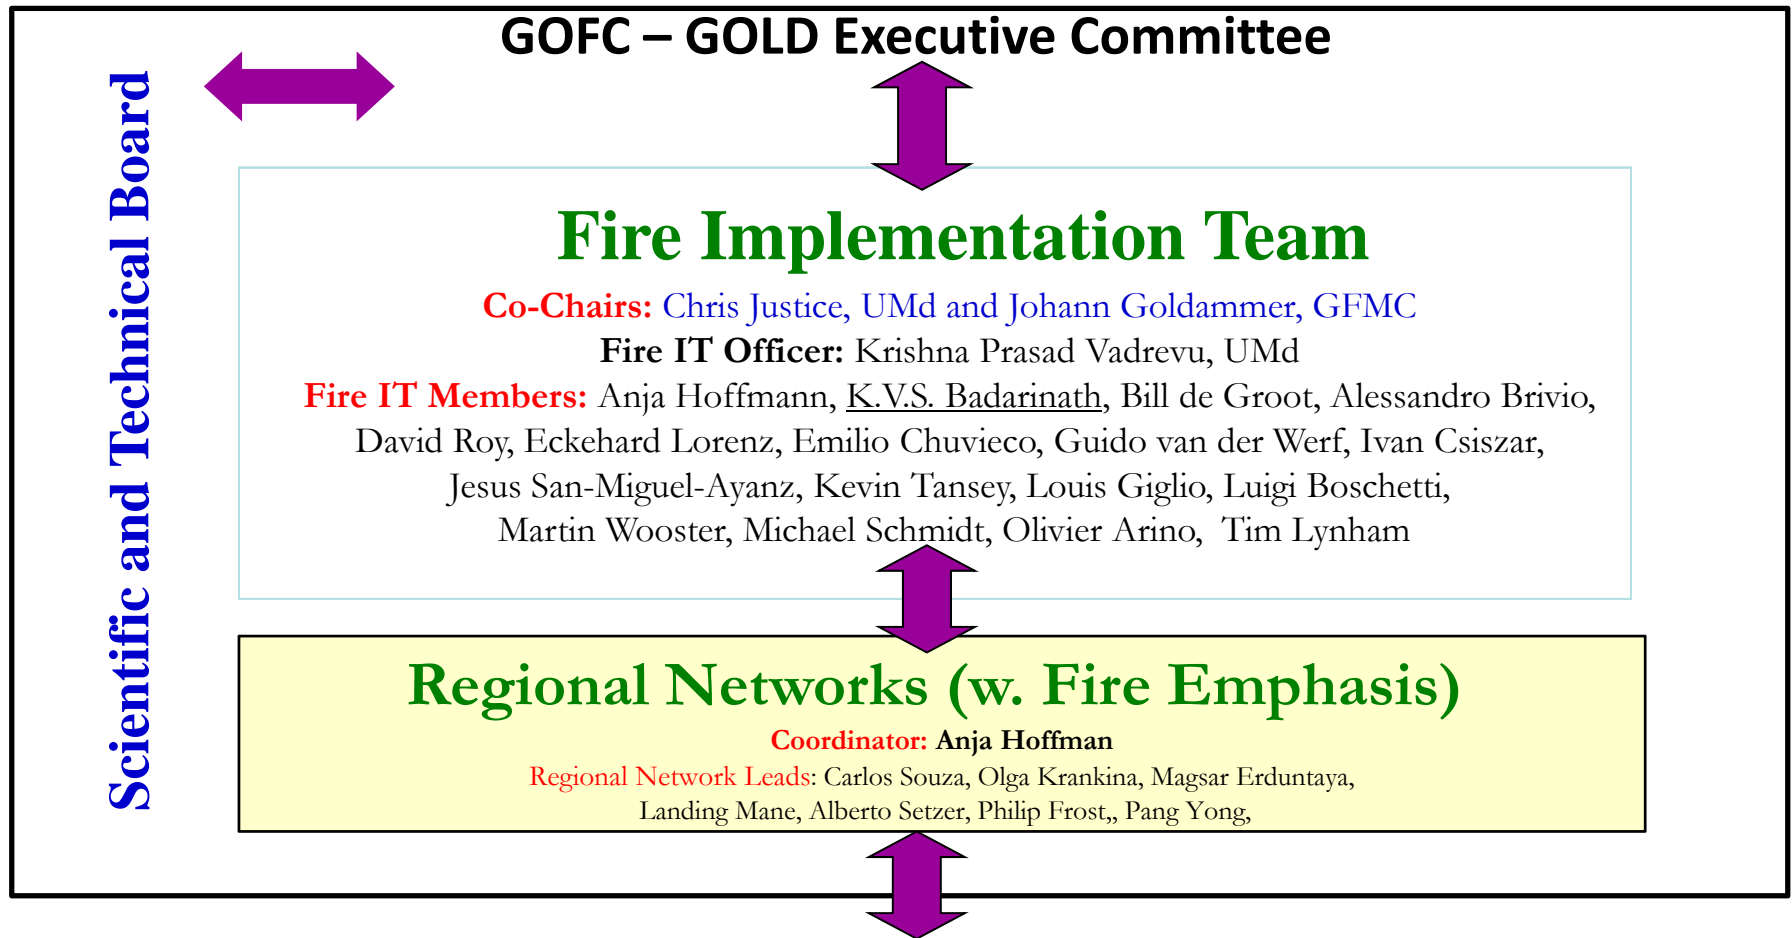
GOFC – GOLD Executive Committee

Scientific and Technical Board

Fire Implementation Team

Co-Chairs: Chris Justice, UMd and Johann Goldammer, GFMC

Fire IT Officer: Krishna Prasad Vadrevu, UMd

Fire IT Members: Anja Hoffmann, K.V.S. Badarinath, Bill de Groot, Alessandro Brivio, David Roy, Eckehard Lorenz, Emilio Chuvieco, Guido van der Werf, Ivan Csiszar, Jesus San-Miguel-Ayanz, Kevin Tansey, Louis Giglio, Luigi Boschetti, Martin Wooster, Michael Schmidt, Olivier Arino, Tim Lynham

Regional Networks (w. Fire Emphasis)

Coordinator: Anja Hoffman

Regional Network Leads: Carlos Souza, Olga Krankina, Magsar Erduntaya, Landing Mane, Alberto Setzer, Philip Frost,, Pang Yong,